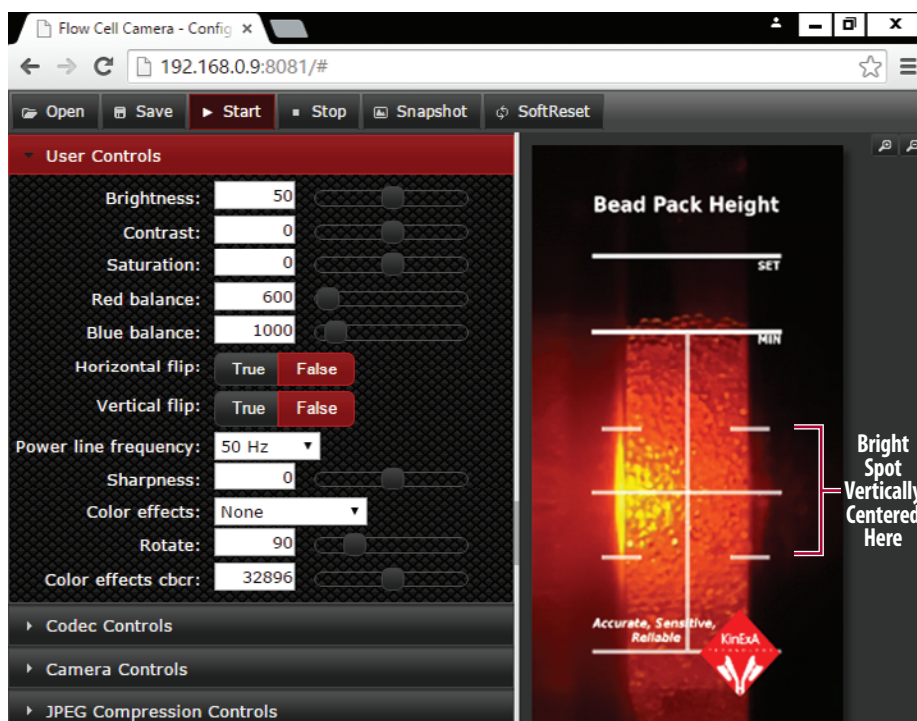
Flow Cell Camera - Config ×

192.168.0.9:8081/#

Open Save Start Stop Snapshot SoftReset

User Controls

Brightness: 50

Contrast: 0

Saturation: 0

Red balance: 600

Blue balance: 1000

Horizontal flip: True False

Vertical flip: True False

Power line frequency: 50 Hz

Sharpness: 0

Color effects: None

Rotate: 90

Color effects cbcr: 32896

Codec Controls

Camera Controls

JPEG Compression Controls

Bead Pack Height

SET

MIN

Accurate, Sensitive, Reliable

KinExA

Bright Spot Vertically Centered Here